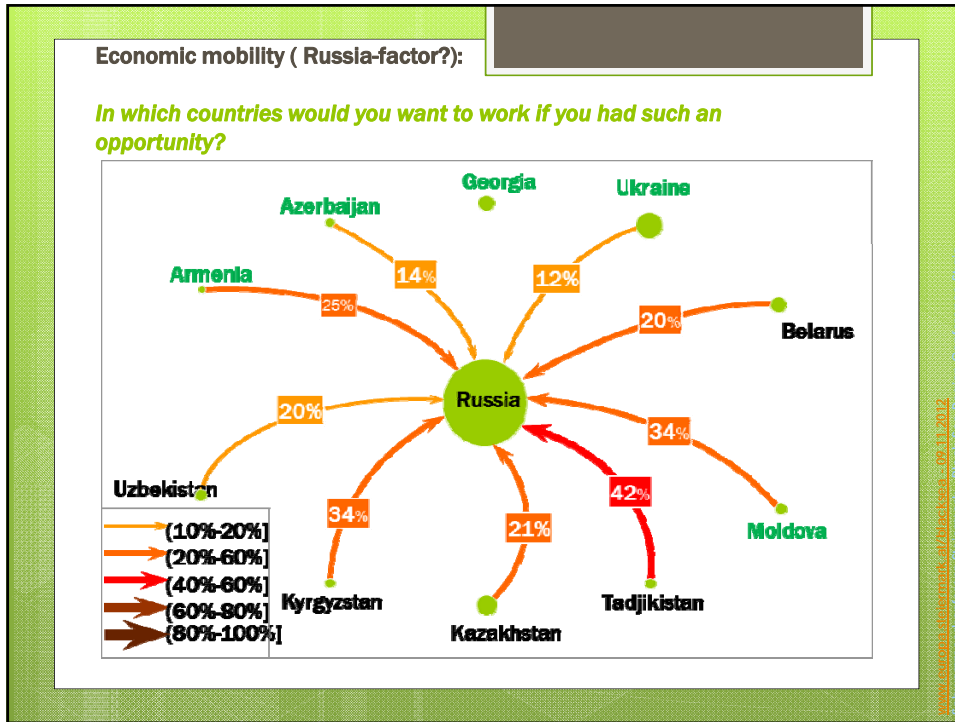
Economic mobility ( Russia-factor?):

In which countries would you want to work if you had such an opportunity?

Georgia

Azerbaijan

Ukraine

Armenia

14%

12%

25%

20%

Belarus

Russia

20%

34%

Uzbekistan

42%

34%

21%

Moldova

(10%-20%]

(20%-60%]

(40%-60%]

(60%-80%]

(80%-100%]

Kyrgyzstan

Tadjikistan

Kazakhstan

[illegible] 09.11.2012